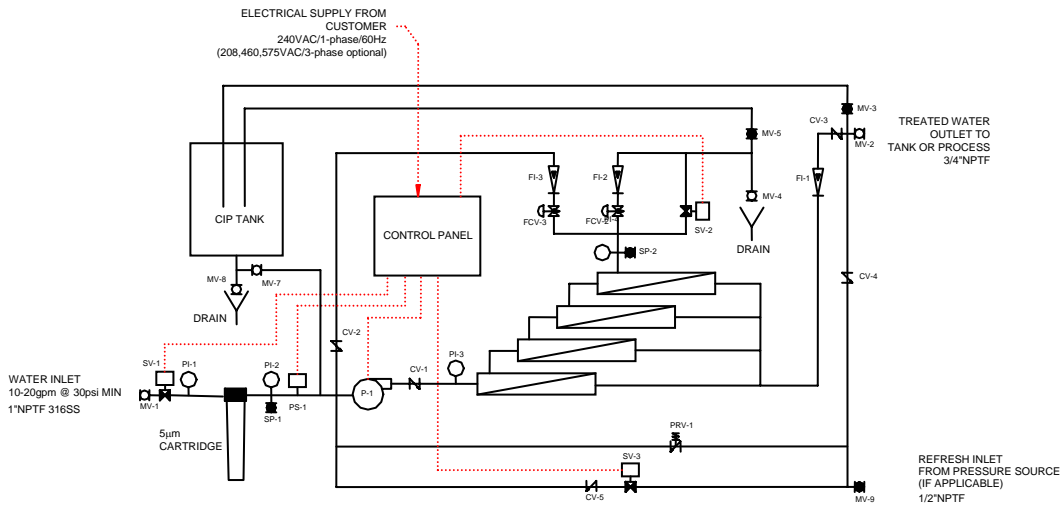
ELECTRICAL SUPPLY FROM CUSTOMER
240VAC/1-phase/60Hz
(208,460,575VAC/3-phase optional)

TREATED WATER OUTLET TO TANK OR PROCESS
3/4"NPTF

CIP TANK

CONTROL PANEL

MV-3
CV-3
MV-2
MV-5
FI-1
FI-3
FI-2
MV-4
FCV-3
FCV-2
SV-2
DRAIN
SP-2
CV-4
MV-8
MV-7
DRAIN
CV-2
SV-1
PI-1
PI-2
PI-3
CV-1

WATER INLET
10-20gpm @ 30psi MIN
1"NPTF 316SS

MV-1
SP-1
PS-1
P-1

5μm
CARTRIDGE

PRV-1
SV-3
CV-5
MV-9

REFRESH INLET
FROM PRESSURE SOURCE
(IF APPLICABLE)
1/2"NPTF